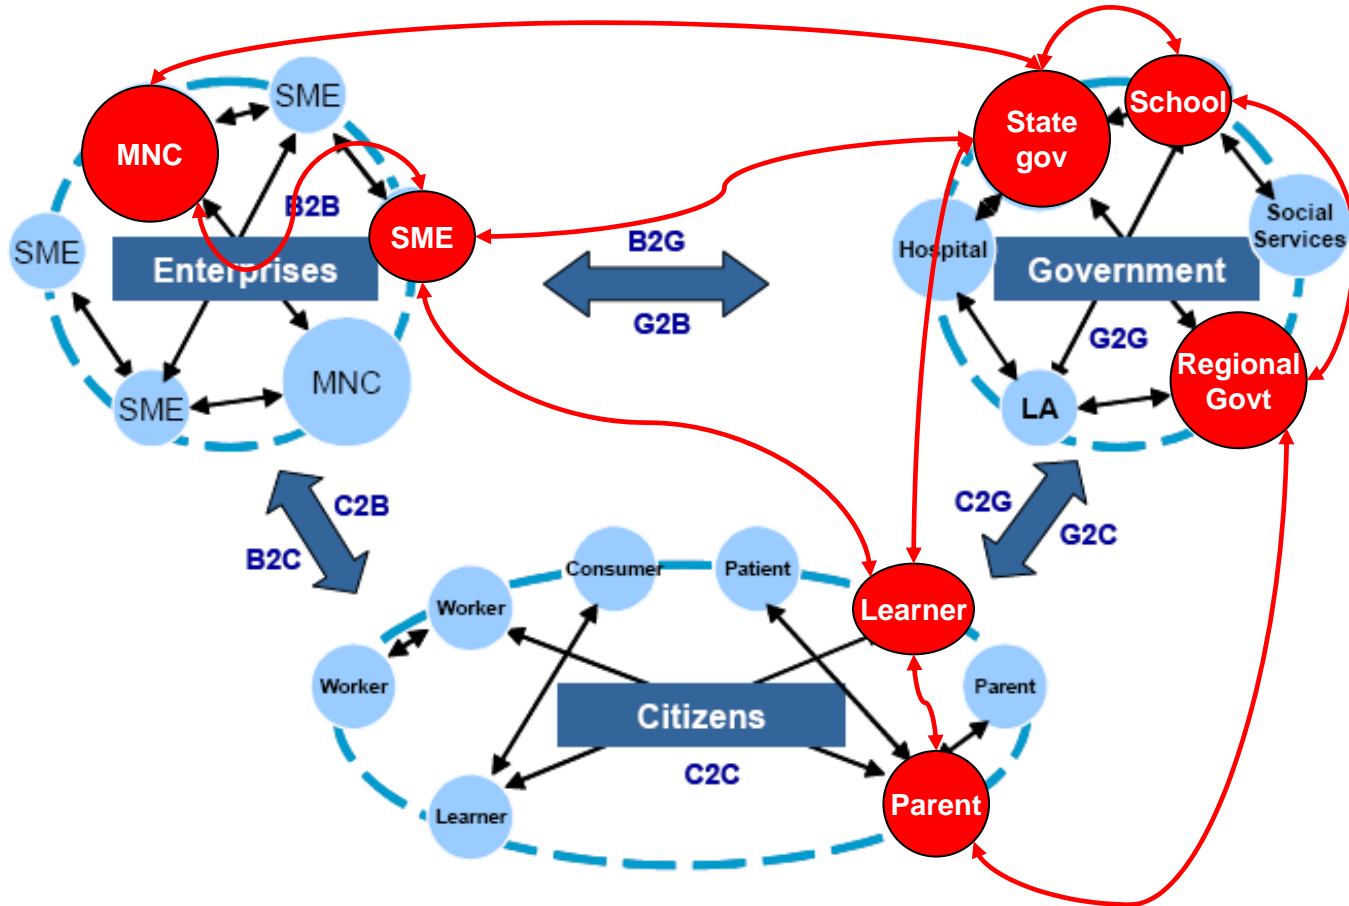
SME
MNC
B2B
SME
SME
Enterprises
MNC
SME
B2G
G2B
State gov
School
Social Services
Hospital
Government
G2G
Regional Govt
LA
C2B
B2C
C2G
G2C
Consumer
Patient
Worker
Learner
Worker
Parent
Citizens
C2C
Parent
Learner